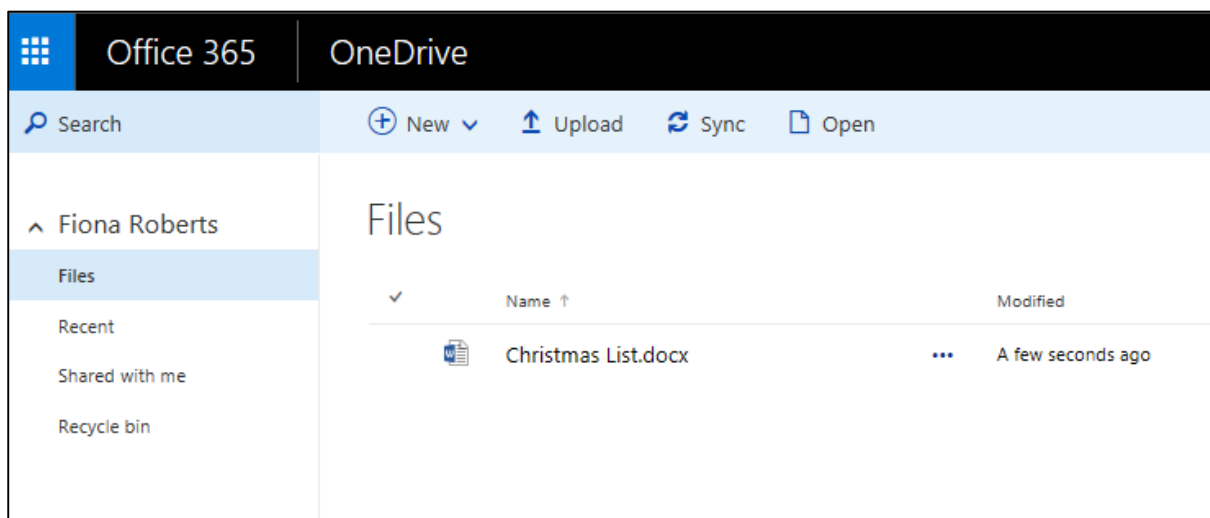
Office 365 OneDrive

Search

New Upload Sync Open

Fiona Roberts

Files

Recent

Shared with me

Recycle bin

Files

| Name ↑ | | Modified |
|---|---|---|
| Christmas List.docx | ••• | A few seconds ago |